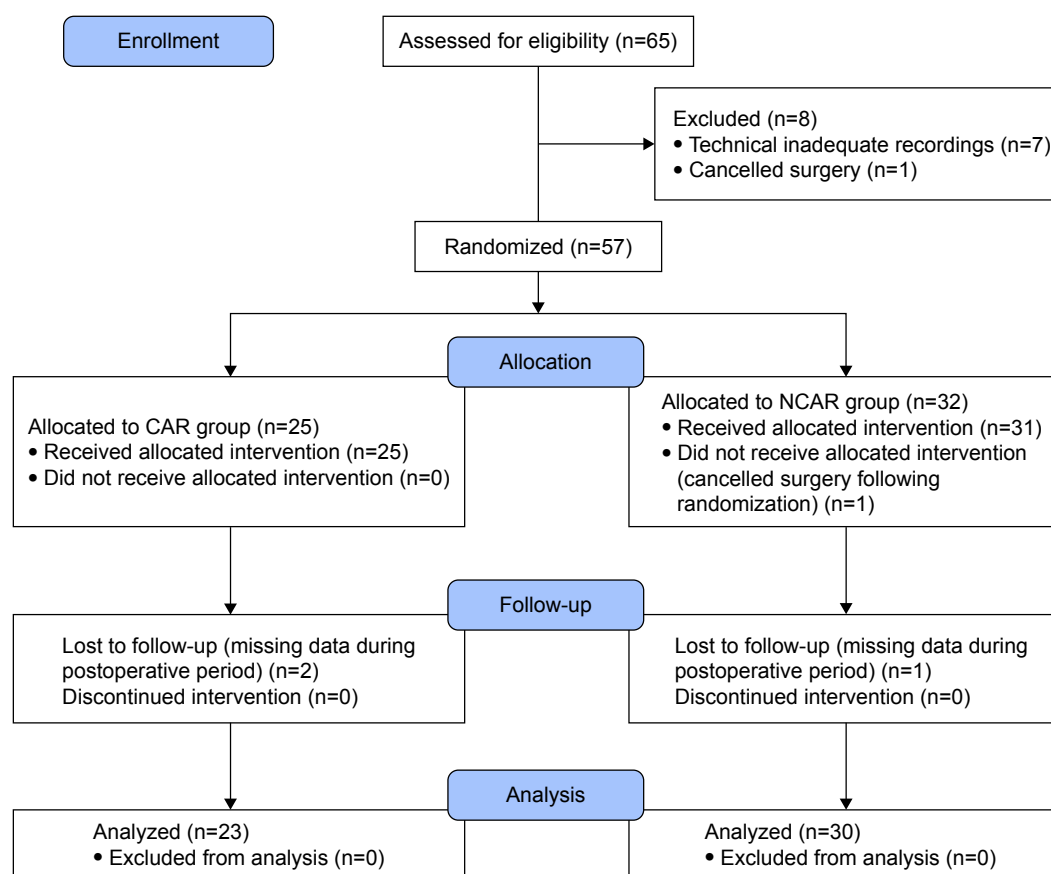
Enrollment

Assessed for eligibility (n=65)

Excluded (n=8)
• Technical inadequate recordings (n=7)
• Cancelled surgery (n=1)

Randomized (n=57)

Allocation

Allocated to CAR group (n=25)
• Received allocated intervention (n=25)
• Did not receive allocated intervention (n=0)

Allocated to NCAR group (n=32)
• Received allocated intervention (n=31)
• Did not receive allocated intervention (cancelled surgery following randomization) (n=1)

Follow-up

Lost to follow-up (missing data during postoperative period) (n=2)
Discontinued intervention (n=0)

Lost to follow-up (missing data during postoperative period) (n=1)
Discontinued intervention (n=0)

Analysis

Analyzed (n=23)
• Excluded from analysis (n=0)

Analyzed (n=30)
• Excluded from analysis (n=0)